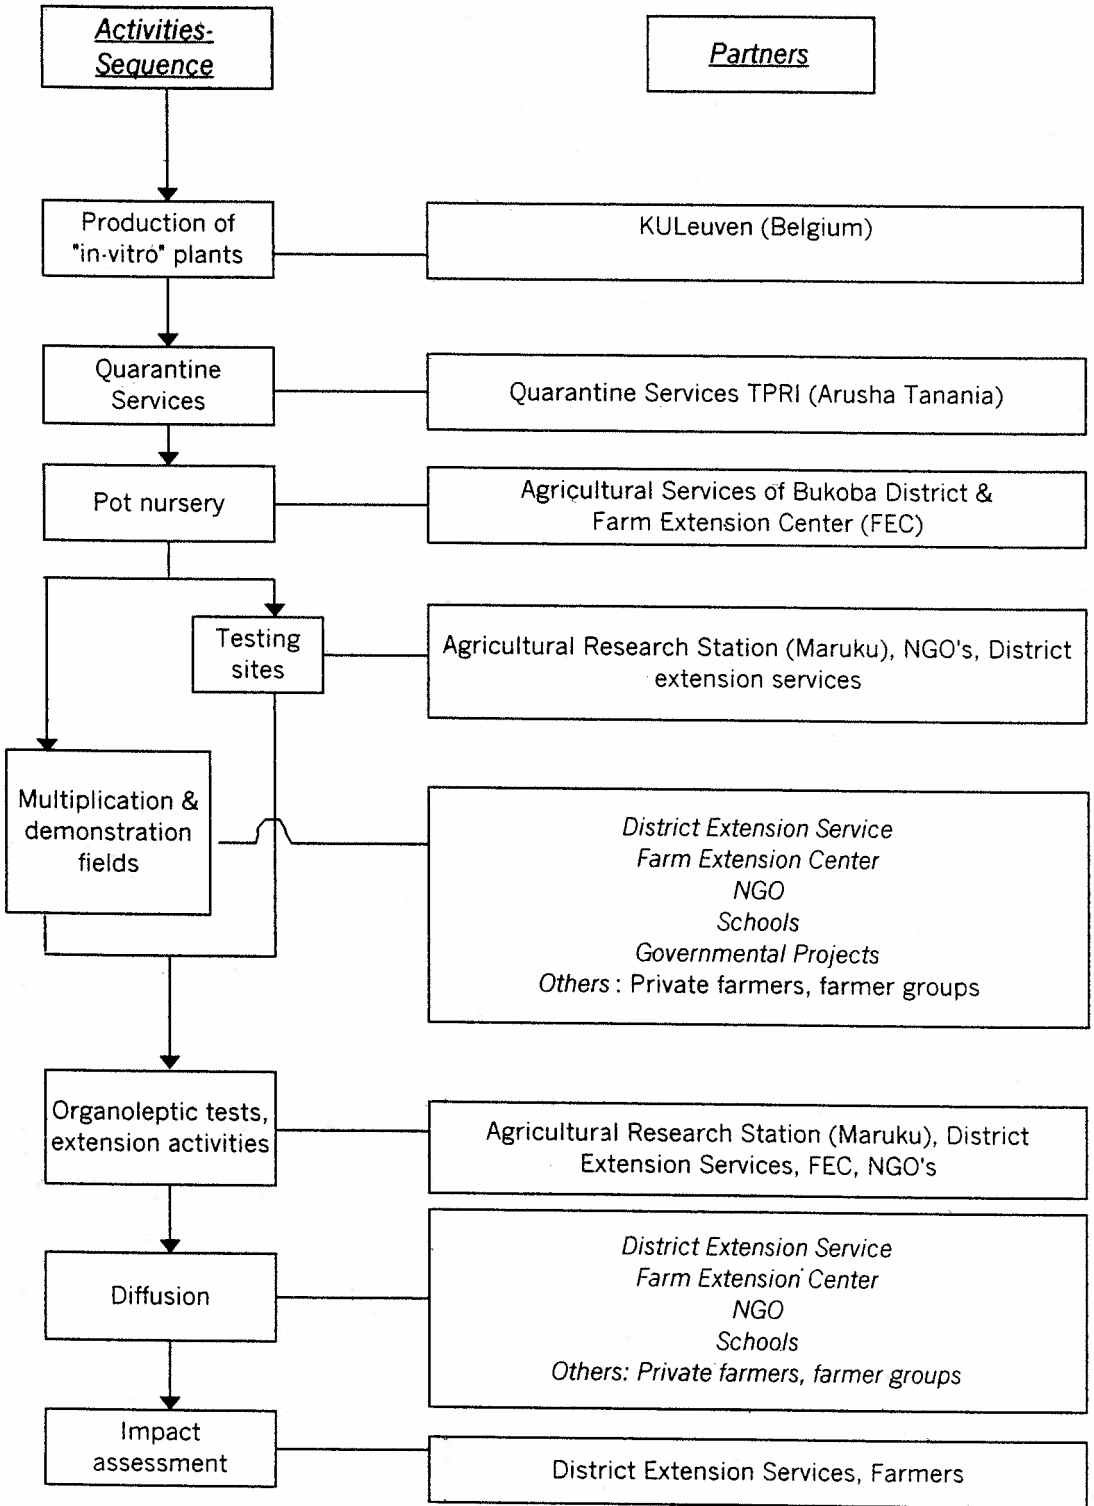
Activities-Sequence

Partners

Production of "in-vitro" plants

KULeuven (Belgium)

Quarantine Services

Quarantine Services TPRI (Arusha Tanania)

Pot nursery

Agricultural Services of Bukoba District & Farm Extension Center (FEC)

Testing sites

Agricultural Research Station (Maruku), NGO's, District extension services

Multiplication & demonstration fields

District Extension Service
Farm Extension Center
NGO
Schools
Governmental Projects
Others : Private farmers, farmer groups

Organoleptic tests, extension activities

Agricultural Research Station (Maruku), District Extension Services, FEC, NGO's

Diffusion

District Extension Service
Farm Extension Center
NGO
Schools
Others: Private farmers, farmer groups

Impact assessment

District Extension Services, Farmers